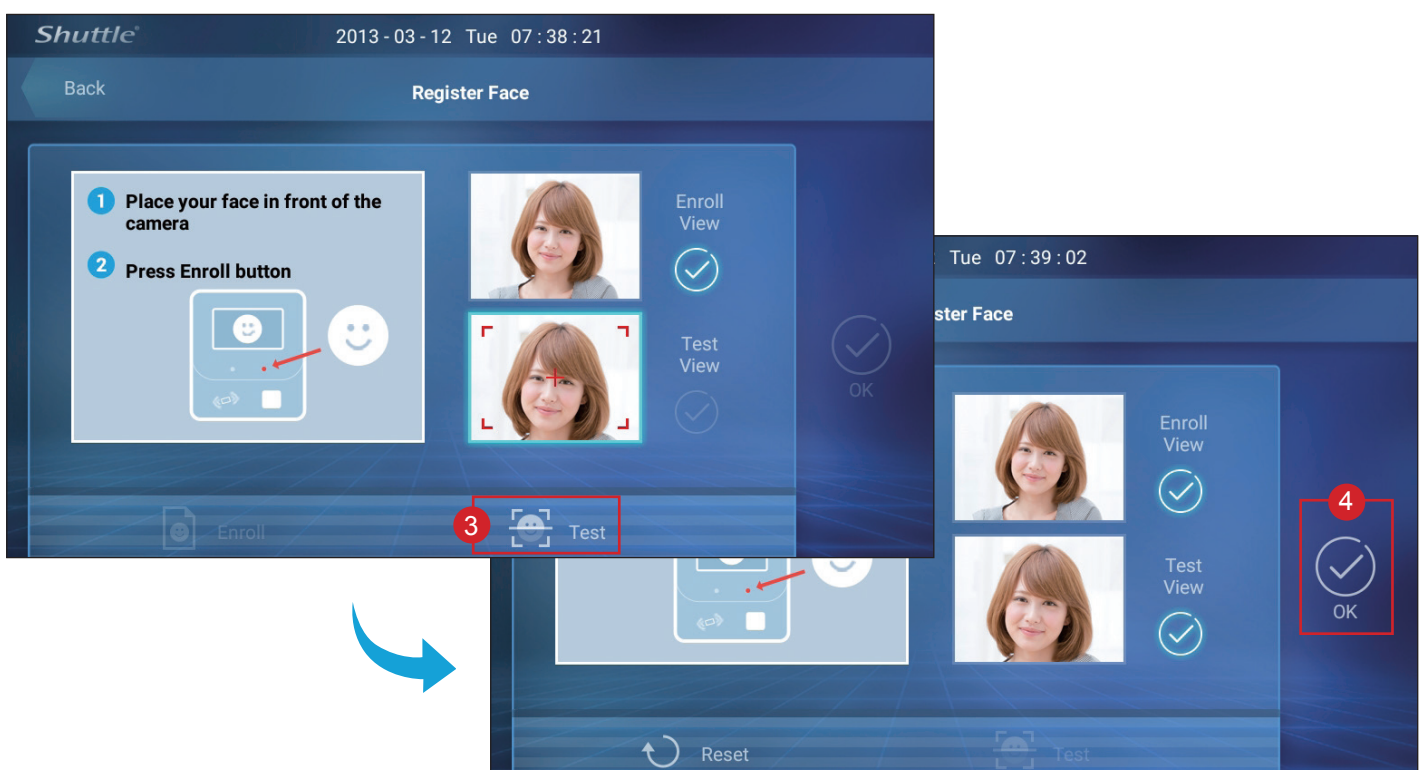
Shuttle 2013 - 03 - 12 Tue 07 : 38 : 21

Back

Register Face

1 Place your face in front of the camera

2 Press Enroll button

Enroll View

Test View

OK

Enroll

3 Test

Tue 07 : 39 : 02

ster Face

Enroll View

Test View

4

OK

Reset

Test